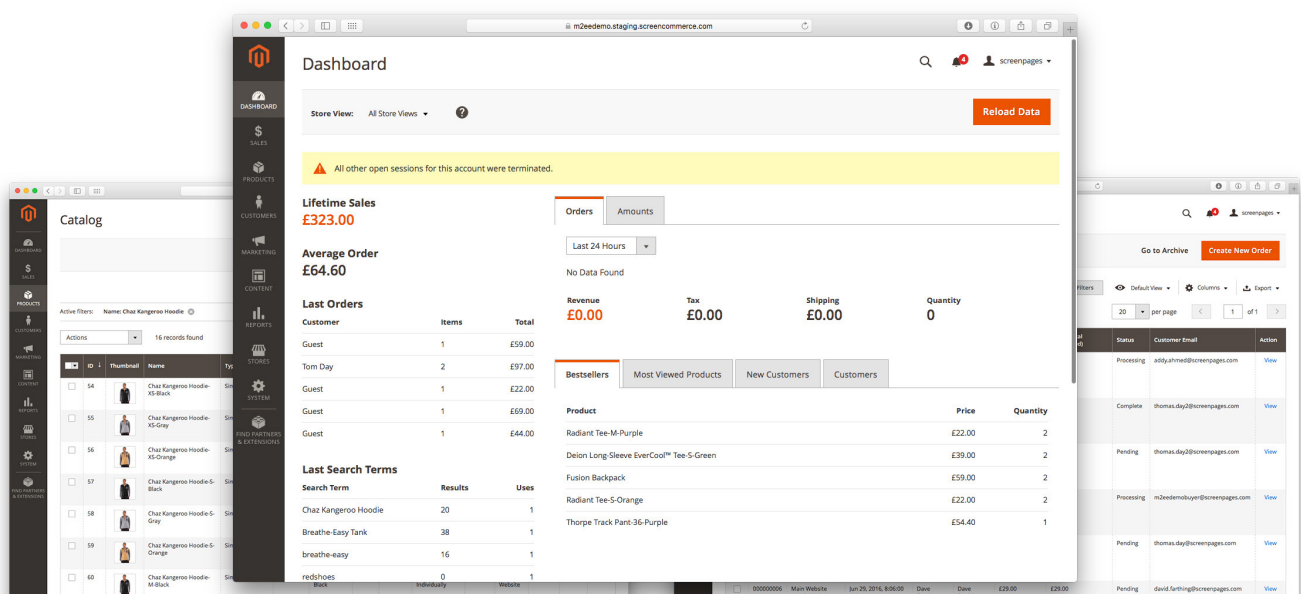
m2eedemo.staging.screencommerce.com

DASHBOARD
SALES
PRODUCTS
CUSTOMERS
MARKETING
CONTENT
REPORTS
STORES
SYSTEM
FIND PARTNERS & EXTENSIONS

Dashboard

4 screenpages

Store View: All Store Views

Reload Data

All other open sessions for this account were terminated.

Lifetime Sales
£323.00

Average Order
£64.60

Last Orders

| Customer | Items | Total |
|---|---|---|
| Guest | 1 | £59.00 |
| Tom Day | 2 | £97.00 |
| Guest | 1 | £22.00 |
| Guest | 1 | £69.00 |
| Guest | 1 | £44.00 |

Last Search Terms

| Search Term | Results | Uses |
|---|---|---|
| Chaz Kangeroo Hoodie | 20 | 1 |
| Breathe-Easy Tank | 38 | 1 |
| breathe-easy | 16 | 1 |
| redshoes | 0 | 1 |

Orders Amounts

Last 24 Hours

No Data Found

Revenue £0.00 Tax £0.00 Shipping £0.00 Quantity 0

Bestsellers Most Viewed Products New Customers Customers

| Product | Price | Quantity |
|---|---|---|
| Radiant Tee-M-Purple | £22.00 | 2 |
| Deion Long-Sleeve EverCool™ Tee-S-Green | £39.00 | 2 |
| Fusion Backpack | £59.00 | 2 |
| Radiant Tee-S-Orange | £22.00 | 2 |
| Thorpe Track Pant-36-Purple | £54.40 | 1 |

Catalog

Active filters: Name: Chaz Kangeroo Hoodie

Actions 16 records found

| ID | Thumbnail | Name |
|---|---|---|
| 54 | | Chaz Kangeroo Hoodie-XS-Black |
| 55 | | Chaz Kangeroo Hoodie-XS-Gray |
| 56 | | Chaz Kangeroo Hoodie-XS-Orange |
| 57 | | Chaz Kangeroo Hoodie-S-Black |
| 58 | | Chaz Kangeroo Hoodie-S-Gray |
| 59 | | Chaz Kangeroo Hoodie-S-Orange |
| 60 | | Chaz Kangeroo Hoodie-M-Black |

screenpages

Go to Archive Create New Order

Filters Default View Columns Export

20 per page 1 of 1

| Status | Customer Email | Action |
|---|---|---|
| Processing | addy.ahmed@screenpages.com | View |
| Complete | thomas.day2@screenpages.com | View |
| Pending | thomas.day2@screenpages.com | View |
| Processing | m2eedemobuyer@screenpages.com | View |
| Pending | thomas.day@screenpages.com | View |
| Pending | david.farthing@screenpages.com | View |

000000006 Main Website Jun 29, 2016, 8:06:00 Dave Dave £29.00 £29.00